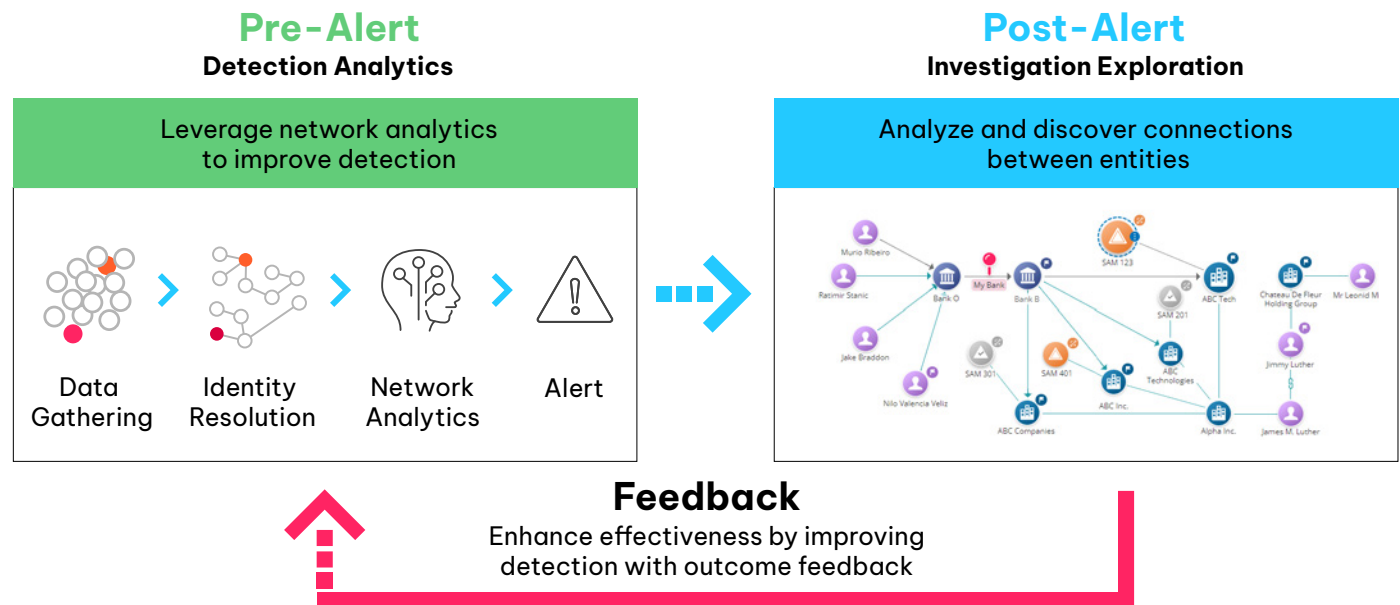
Pre-Alert
Detection Analytics

Leverage network analytics to improve detection

Data Gathering

Identity Resolution

Network Analytics

Alert

Post-Alert
Investigation Exploration

Analyze and discover connections between entities

Murio Ribeiro

Ratimir Stanic

Jake Braddon

Nilo Valencia Veliz

Bank O

My Bank

Bank B

SAM 123

SAM 201

SAM 301

SAM 401

ABC Tech

ABC Technologies

ABC Inc.

ABC Companies

Alpha Inc.

Chateau De Fleur Holding Group

Mr Leonid M

Jimmy Luther

James M. Luther

Feedback
Enhance effectiveness by improving detection with outcome feedback